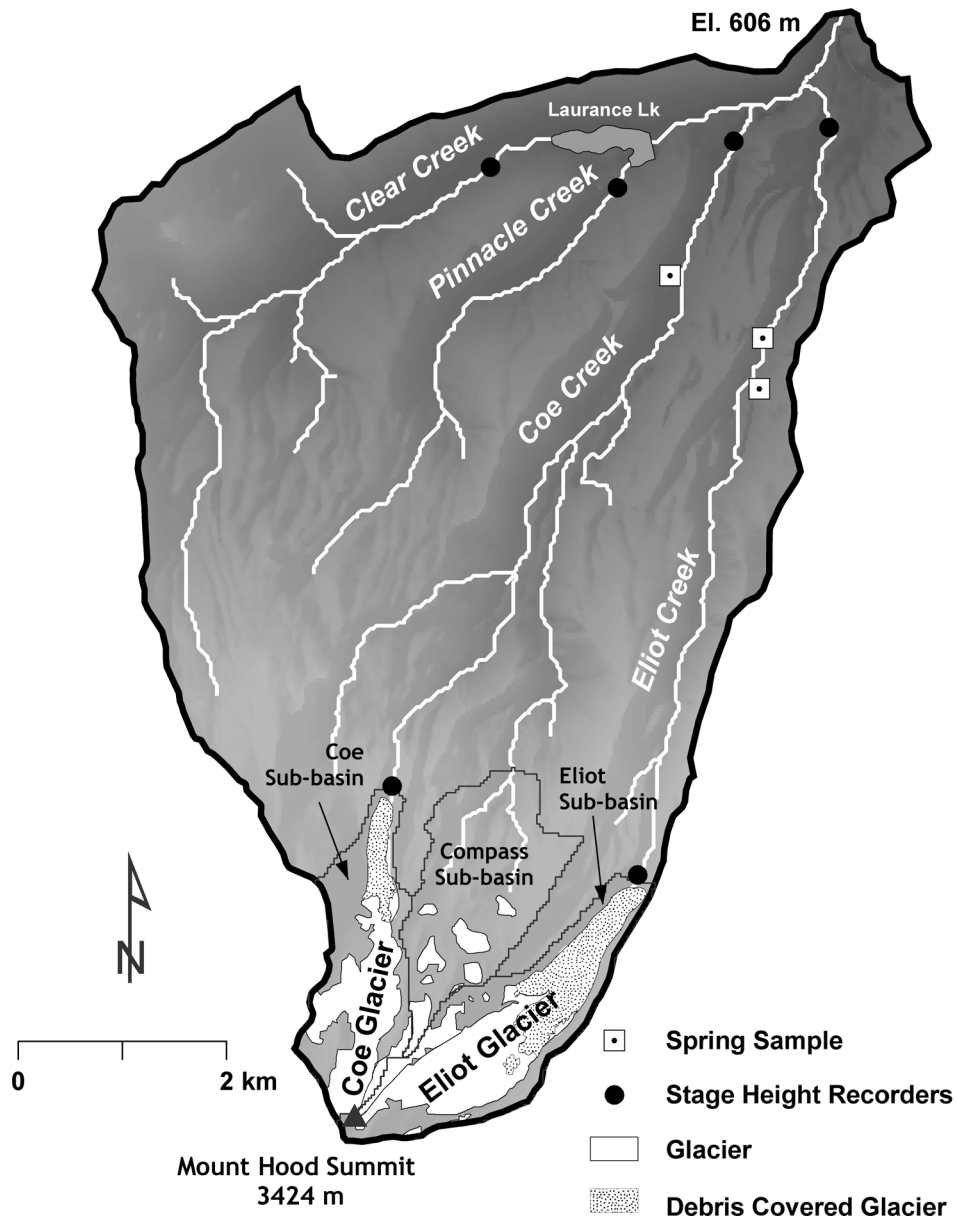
El. 606 m

Laurance Lk

Clear Creek

Pinnacle Creek

Coe Creek

Eliot Creek

Coe Sub-basin

Compass Sub-basin

Eliot Sub-basin

N

Coe Glacier

Eliot Glacier

0

2 km

Mount Hood Summit
3424 m

Spring Sample

Stage Height Recorders

Glacier

Debris Covered Glacier